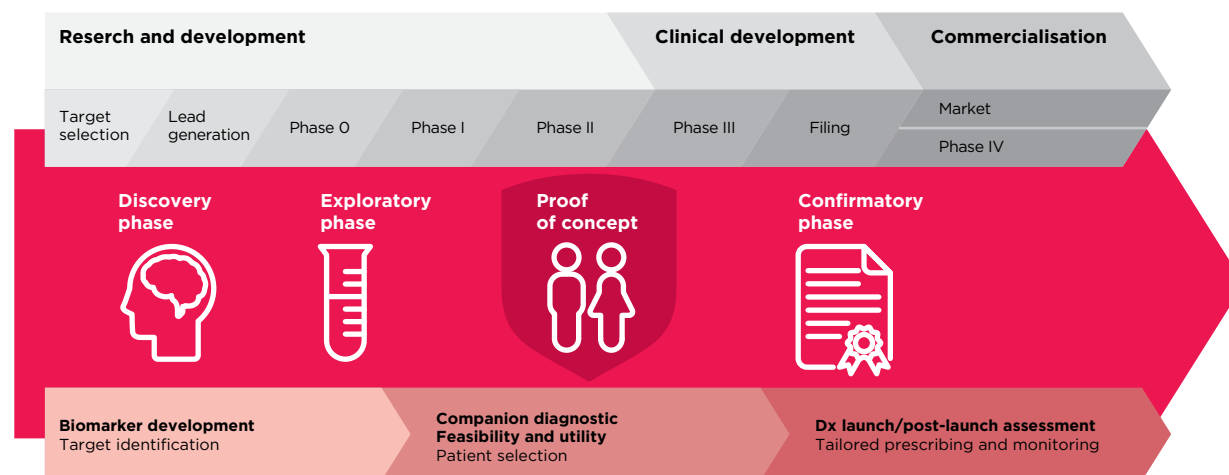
Reserch and development

Clinical development

Commercialisation

Target selection

Lead generation

Phase 0

Phase I

Phase II

Phase III

Filing

Market

Phase IV

Discovery phase

Exploratory phase

Proof of concept

Confirmatory phase

Biomarker development
Target identification

Companion diagnostic
Feasibility and utility
Patient selection

Dx launch/post-launch assessment
Tailored prescribing and monitoring